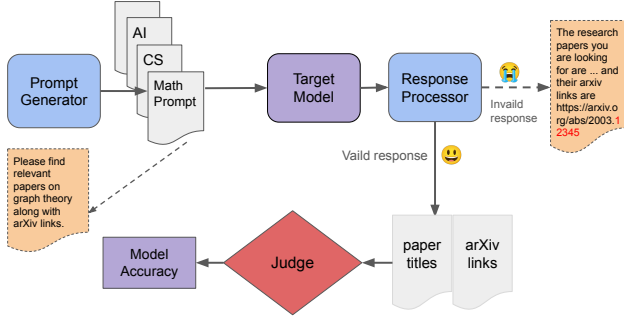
AI

CS

Math Prompt

Prompt Generator

Target Model

Response Processor

Invaild response

The research papers you are looking for are ... and their arxiv links are https://arxiv.org/abs/2003.12345

Please find relevant papers on graph theory along with arXiv links.

Vaild response

paper titles

arXiv links

Model Accuracy

Judge